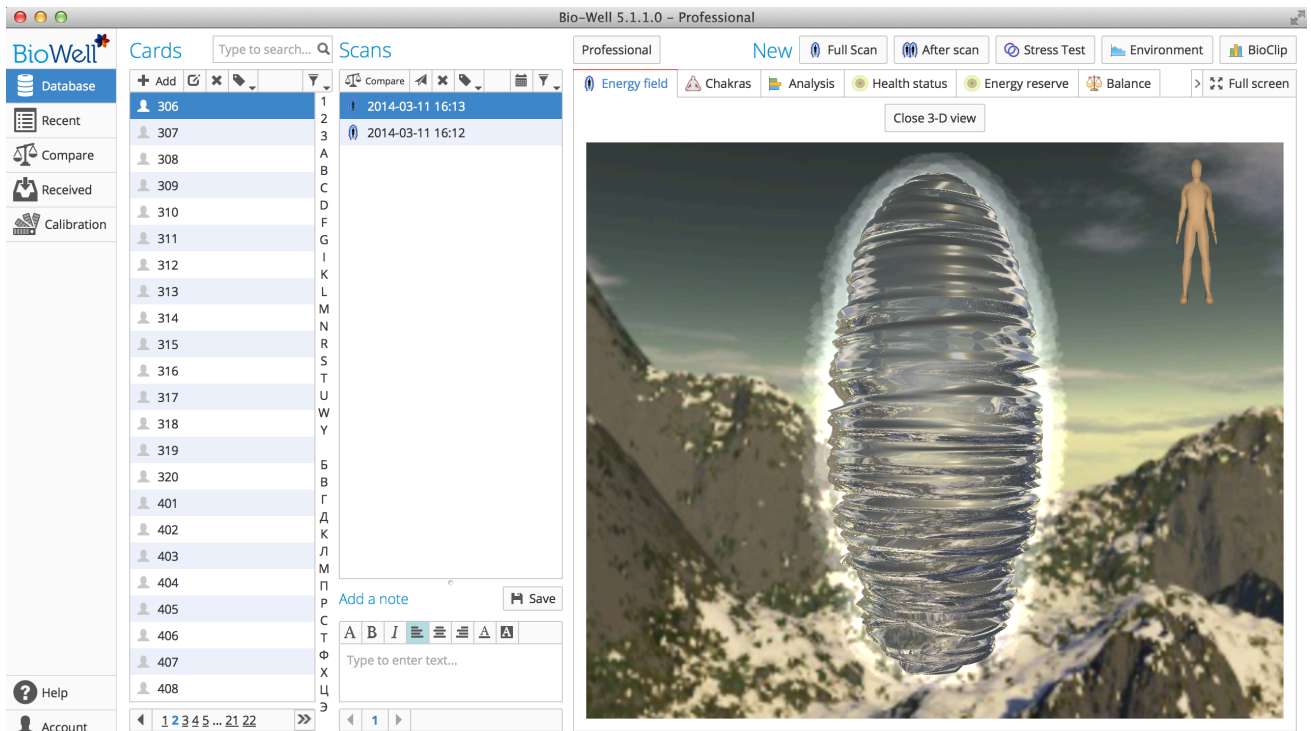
Bio-Well 5.1.1.0 – Professional

BioWell

Database
Recent
Compare
Received
Calibration

Help
Account

Cards
Type to search...
Add

306
307
308
309
310
311
312
313
314
315
316
317
318
319
320
401
402
403
404
405
406
407
408

1 2 3 4 5 ... 21 22

1
2
3
A
B
C
D
F
G
I
K
L
M
N
R
S
T
U
W
Y
Б
В
Г
Д
К
Л
М
П
Р
С
Т
Ф
Х
Ц
Э

Scans
Compare
2014-03-11 16:13
2014-03-11 16:12

Add a note
Save
A B I A A
Type to enter text...

1

Professional
New
Full Scan
After scan
Stress Test
Environment
BioClip

Energy field
Chakras
Analysis
Health status
Energy reserve
Balance
Full screen

Close 3-D view